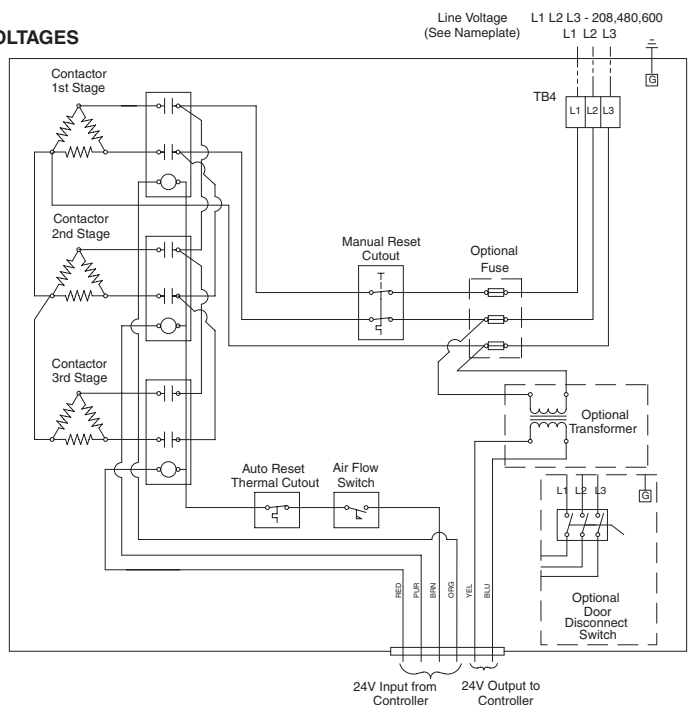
OLTAGES

Line Voltage
(See Nameplate)

L1 L2 L3 - 208,480,600
L1 L2 L3

G

TB4

L1 L2 L3

Contactor
1st Stage

Contactor
2nd Stage

Contactor
3rd Stage

Manual Reset
Cutout

Optional
Fuse

Optional
Transformer

Auto Reset
Thermal Cutout

Air Flow
Switch

L1 L2 L3

G

RED PUR BRN ORG YEL BLU

Optional
Door
Disconnect
Switch

24V Input from
Controller

24V Output to
Controller